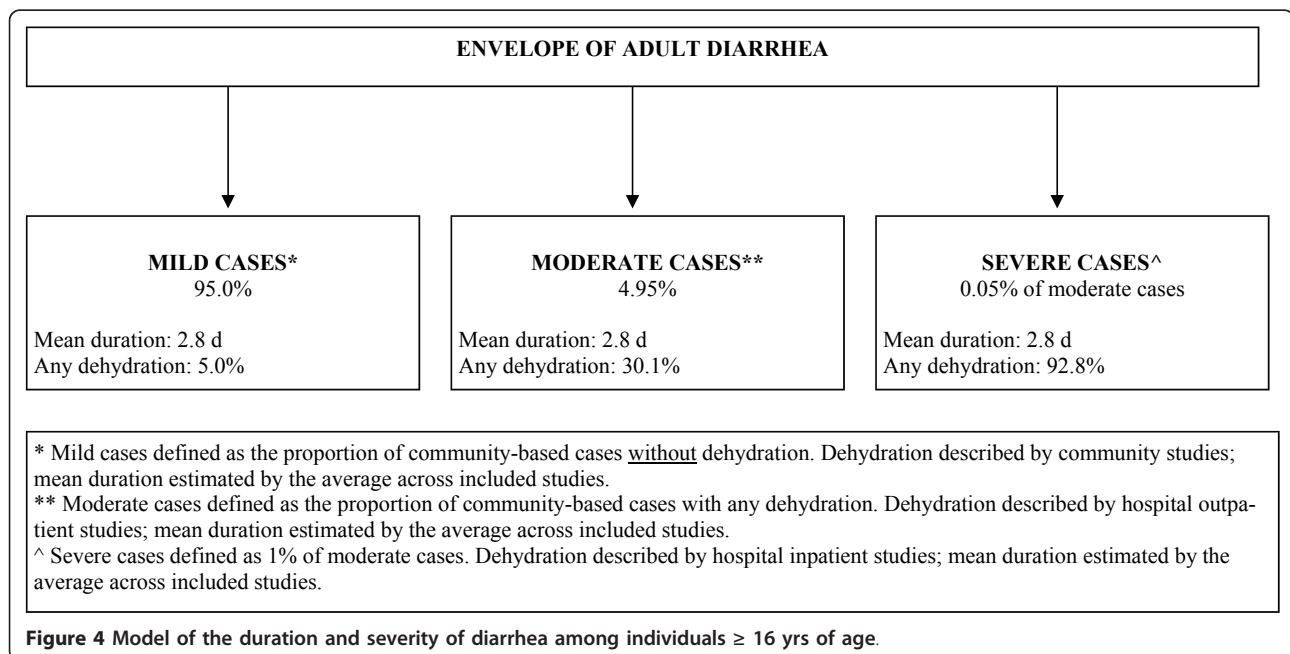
ENVELOPE OF ADULT DIARRHEA

MILD CASES*
95.0%

Mean duration: 2.8 d
Any dehydration: 5.0%

MODERATE CASES**
4.95%

Mean duration: 2.8 d
Any dehydration: 30.1%

SEVERE CASES^
0.05% of moderate cases

Mean duration: 2.8 d
Any dehydration: 92.8%

* Mild cases defined as the proportion of community-based cases without dehydration. Dehydration described by community studies; mean duration estimated by the average across included studies.
** Moderate cases defined as the proportion of community-based cases with any dehydration. Dehydration described by hospital outpatient studies; mean duration estimated by the average across included studies.
^ Severe cases defined as 1% of moderate cases. Dehydration described by hospital inpatient studies; mean duration estimated by the average across included studies.

Figure 4 Model of the duration and severity of diarrhea among individuals ≥ 16 yrs of age.